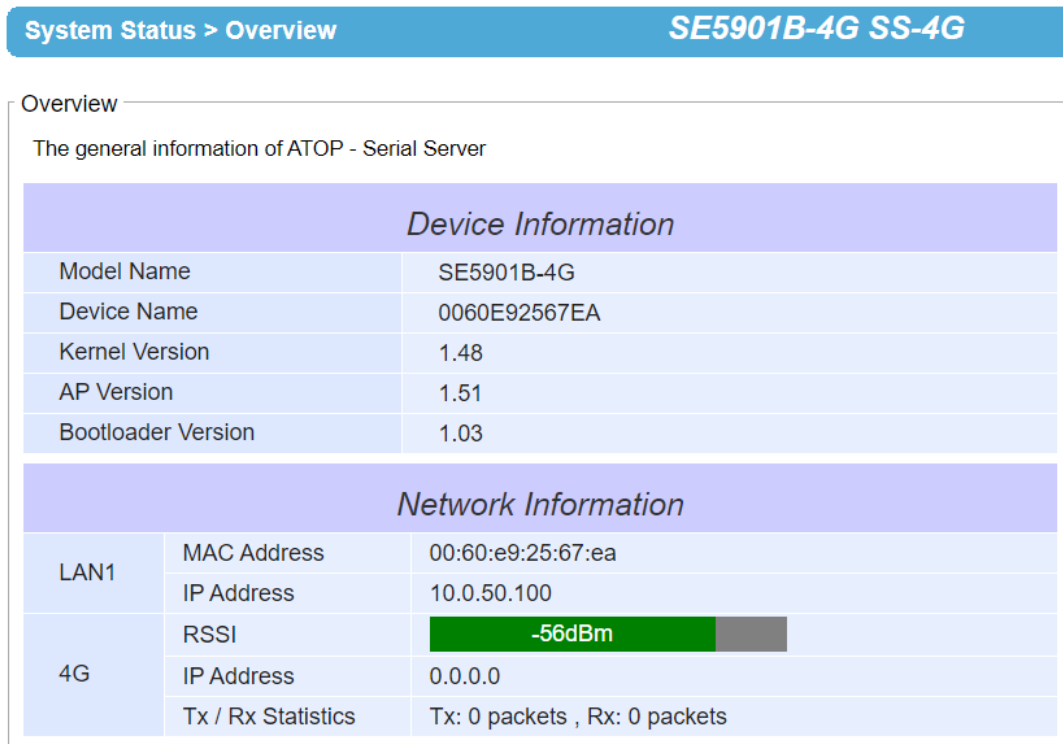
System Status > Overview SE5901B-4G SS-4G

Overview

The general information of ATOP - Serial Server

Device Information

| Model Name | SE5901B-4G |
|---|---|
| Device Name | 0060E92567EA |
| Kernel Version | 1.48 |
| AP Version | 1.51 |
| Bootloader Version | 1.03 |

Network Information

| | | |
|---|---|---|
| LAN1 | MAC Address | 00:60:e9:25:67:ea |
| | IP Address | 10.0.50.100 |
| 4G | RSSI | -56dBm |
| | IP Address | 0.0.0.0 |
| | Tx / Rx Statistics | Tx: 0 packets , Rx: 0 packets |